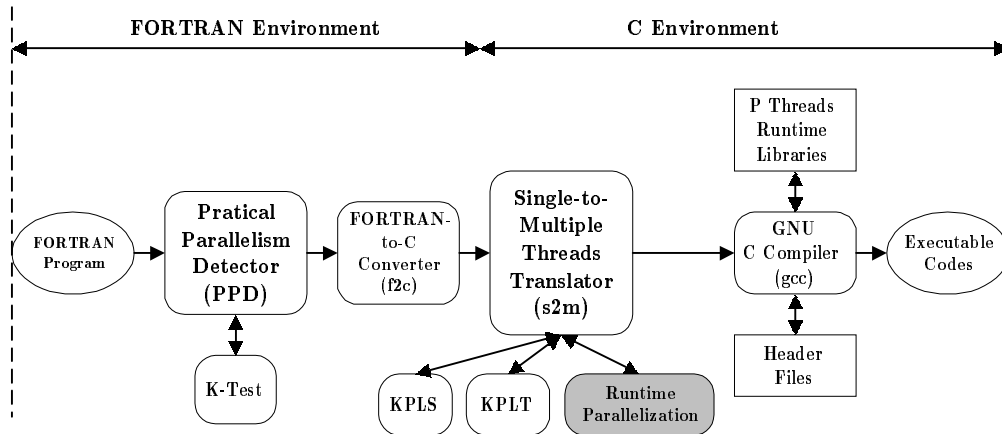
FORTRAN Environment

C Environment

FORTRAN Program

Pratical Parallelism Detector (PPD)

K-Test

FORTRAN-to-C Converter (f2c)

Single-to-Multiple Threads Translator (s2m)

KPLS

KPLT

Runtime Parallelization

P Threads Runtime Libraries

GNU C Compiler (gcc)

Header Files

Executable Codes